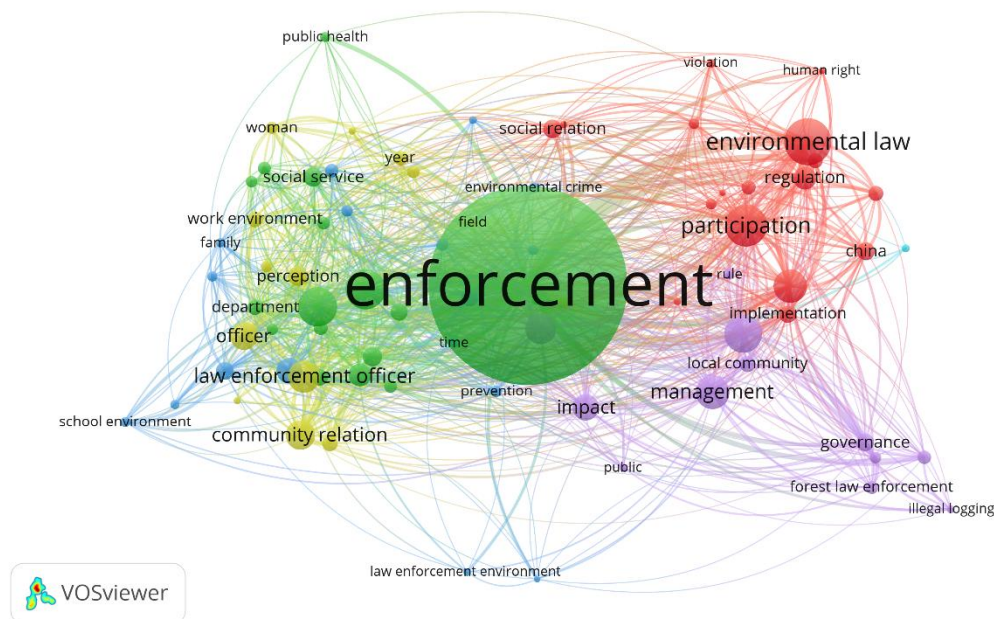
public health
violation
human right
woman
social relation
environmental law
year
social service
regulation
environmental crime
work environment
field
participation
family
china
perception
enforcement
rule
department
implementation
officer
time
local community
law enforcement officer
management
prevention
impact
school environment
community relation
governance
public
forest law enforcement
illegal logging
law enforcement environment
VOSviewer